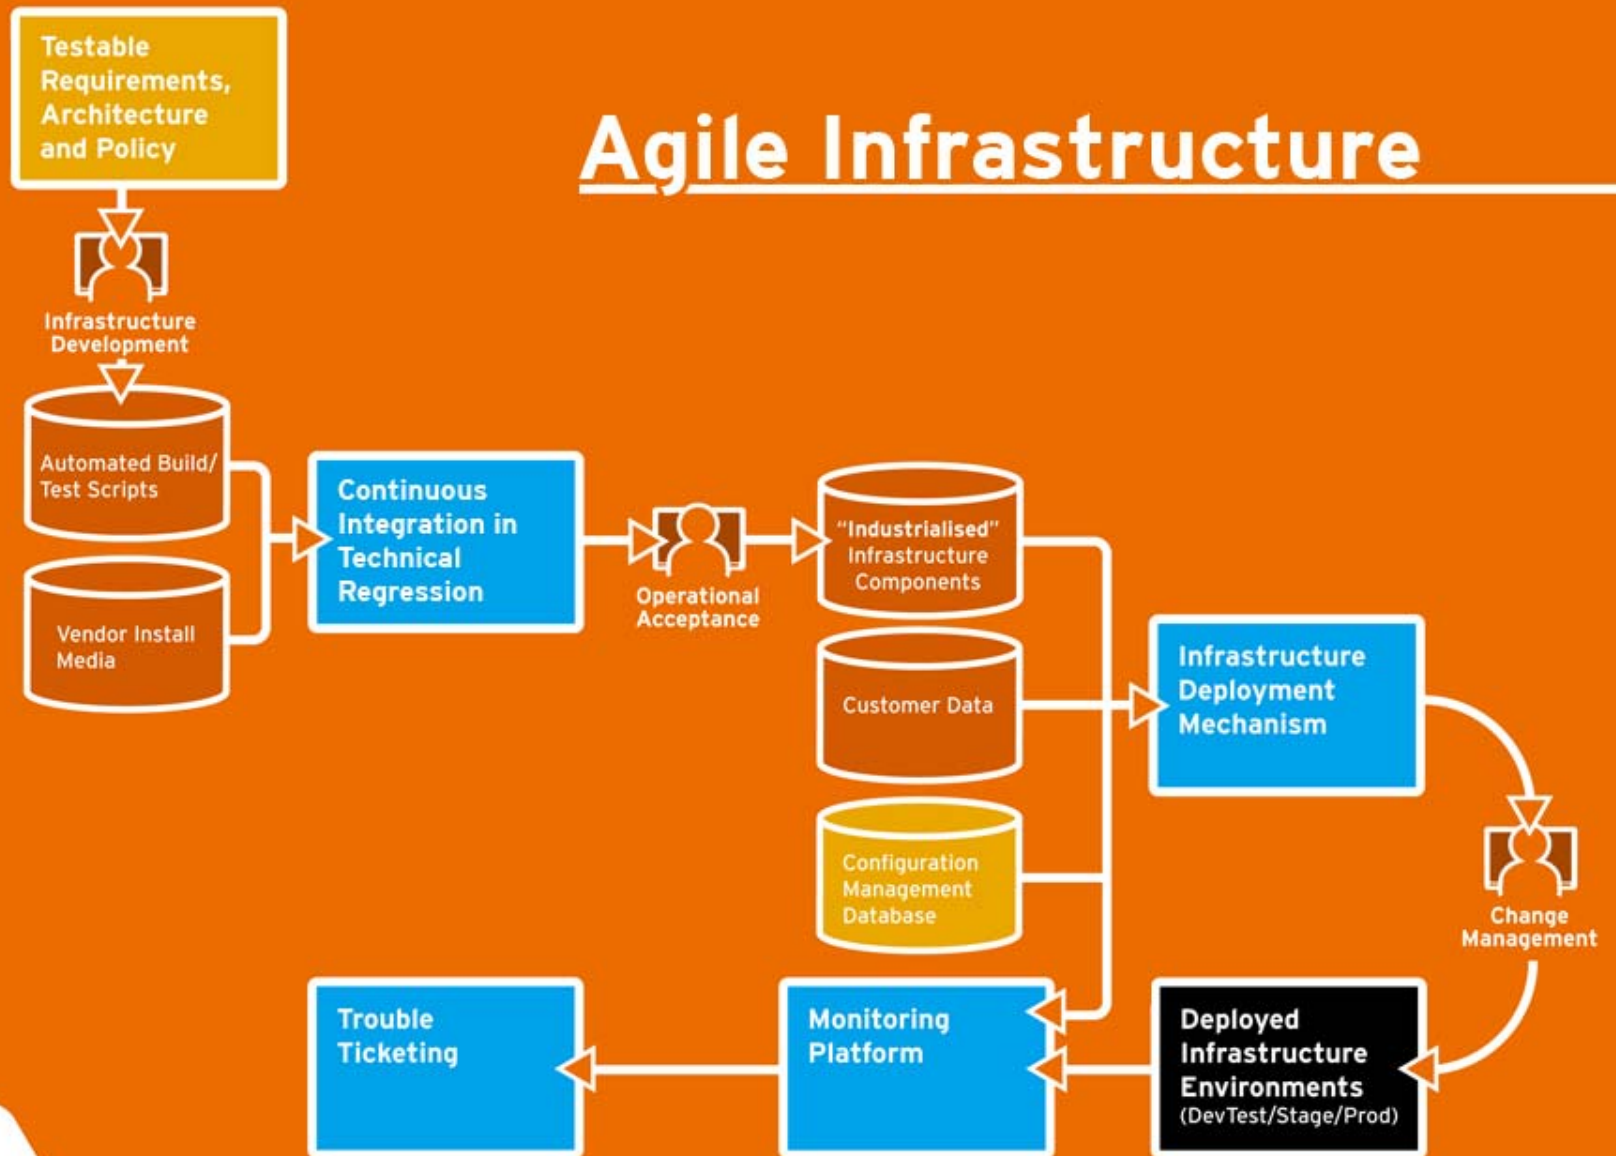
Testable Requirements, Architecture and Policy

Agile Infrastructure

Infrastructure Development

Automated Build/ Test Scripts

Vendor Install Media

Continuous Integration in Technical Regression

Operational Acceptance

"Industrialised" Infrastructure Components

Customer Data

Configuration Management Database

Infrastructure Deployment Mechanism

Change Management

Trouble Ticketing

Monitoring Platform

Deployed Infrastructure Environments (DevTest/Stage/Prod)